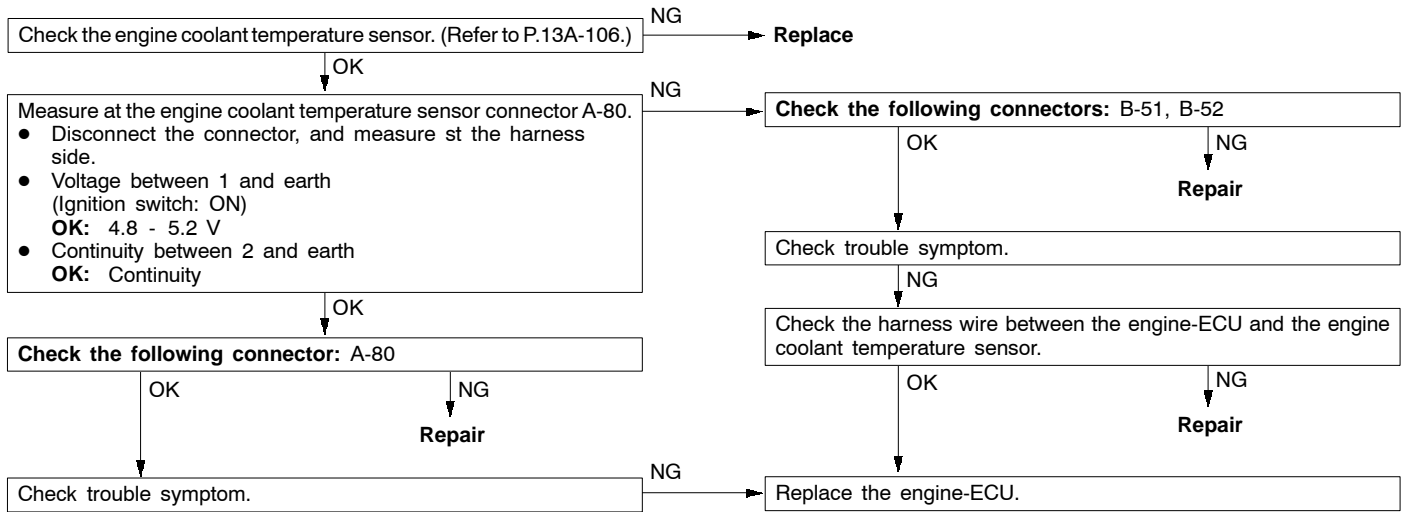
Check the engine coolant temperature sensor. (Refer to P.13A-106.)

NG

Replace

OK

Measure at the engine coolant temperature sensor connector A-80.
- Disconnect the connector, and measure st the harness side.
- Voltage between 1 and earth (Ignition switch: ON)
**OK:** 4.8 - 5.2 V
- Continuity between 2 and earth
**OK:** Continuity

NG

**Check the following connectors:** B-51, B-52

OK

NG

**Repair**

Check trouble symptom.

NG

Check the harness wire between the engine-ECU and the engine coolant temperature sensor.

OK

NG

**Repair**

OK

**Check the following connector:** A-80

OK

NG

**Repair**

Check trouble symptom.

NG

Replace the engine-ECU.